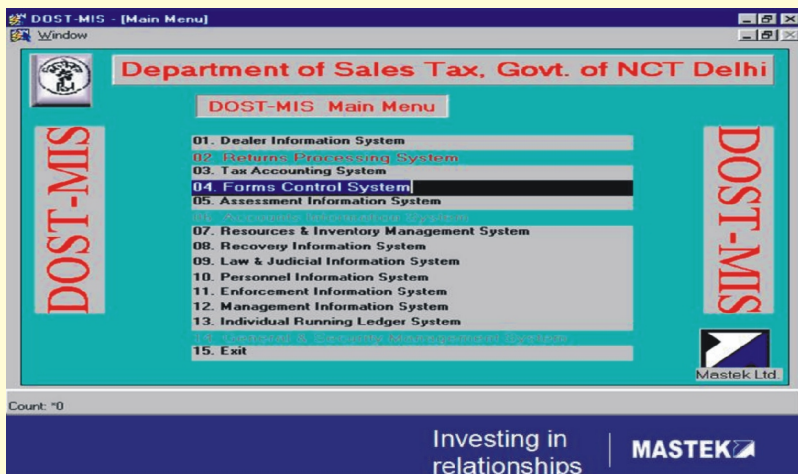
DOST-MIS - [Main Menu]
Window

Department of Sales Tax, Govt. of NCT Delhi

DOST-MIS Main Menu

DOST-MIS

01. Dealer Information System
02. Returns Processing System
03. Tax Accounting System
04. Forms Control System
05. Assessment Information System
06. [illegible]
07. Resources & Inventory Management System
08. Recovery Information System
09. Law & Judicial Information System
10. Personnel Information System
11. Enforcement Information System
12. Management Information System
13. Individual Running Ledger System
14. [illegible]
15. Exit

DOST-MIS

Mastek Ltd.

Count: *0

Investing in relationships

MASTEK